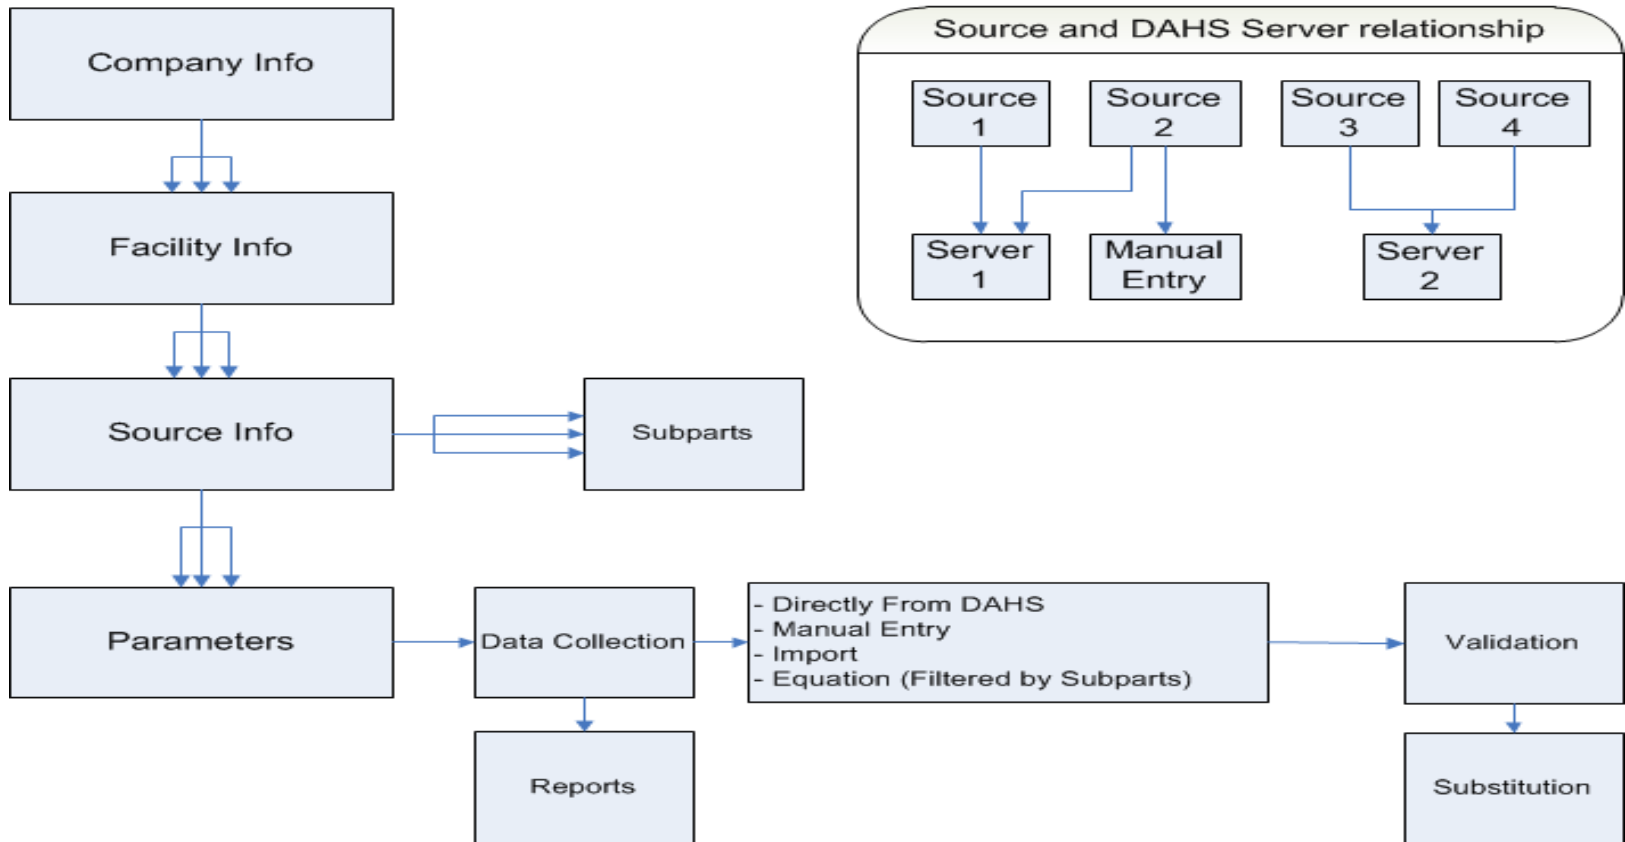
Company Info

Facility Info

Source Info

Subparts

Parameters

Data Collection

- Directly From DAHS
- Manual Entry
- Import
- Equation (Filtered by Subparts)

Validation

Reports

Substitution

Source and DAHS Server relationship

Source 1

Source 2

Source 3

Source 4

Server 1

Manual Entry

Server 2